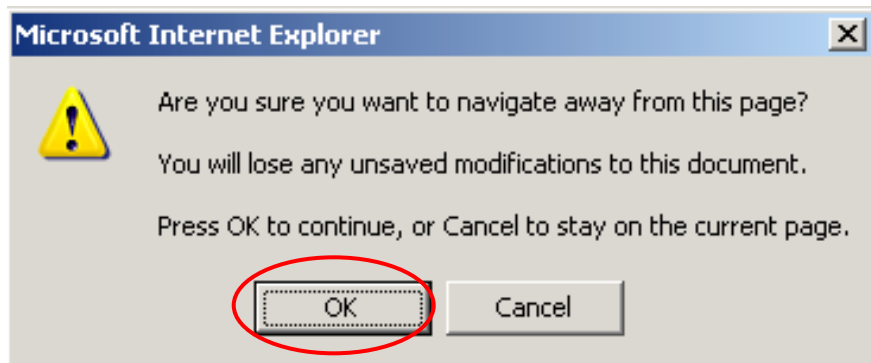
Microsoft Internet Explorer

Are you sure you want to navigate away from this page?

You will lose any unsaved modifications to this document.

Press OK to continue, or Cancel to stay on the current page.

OK

Cancel